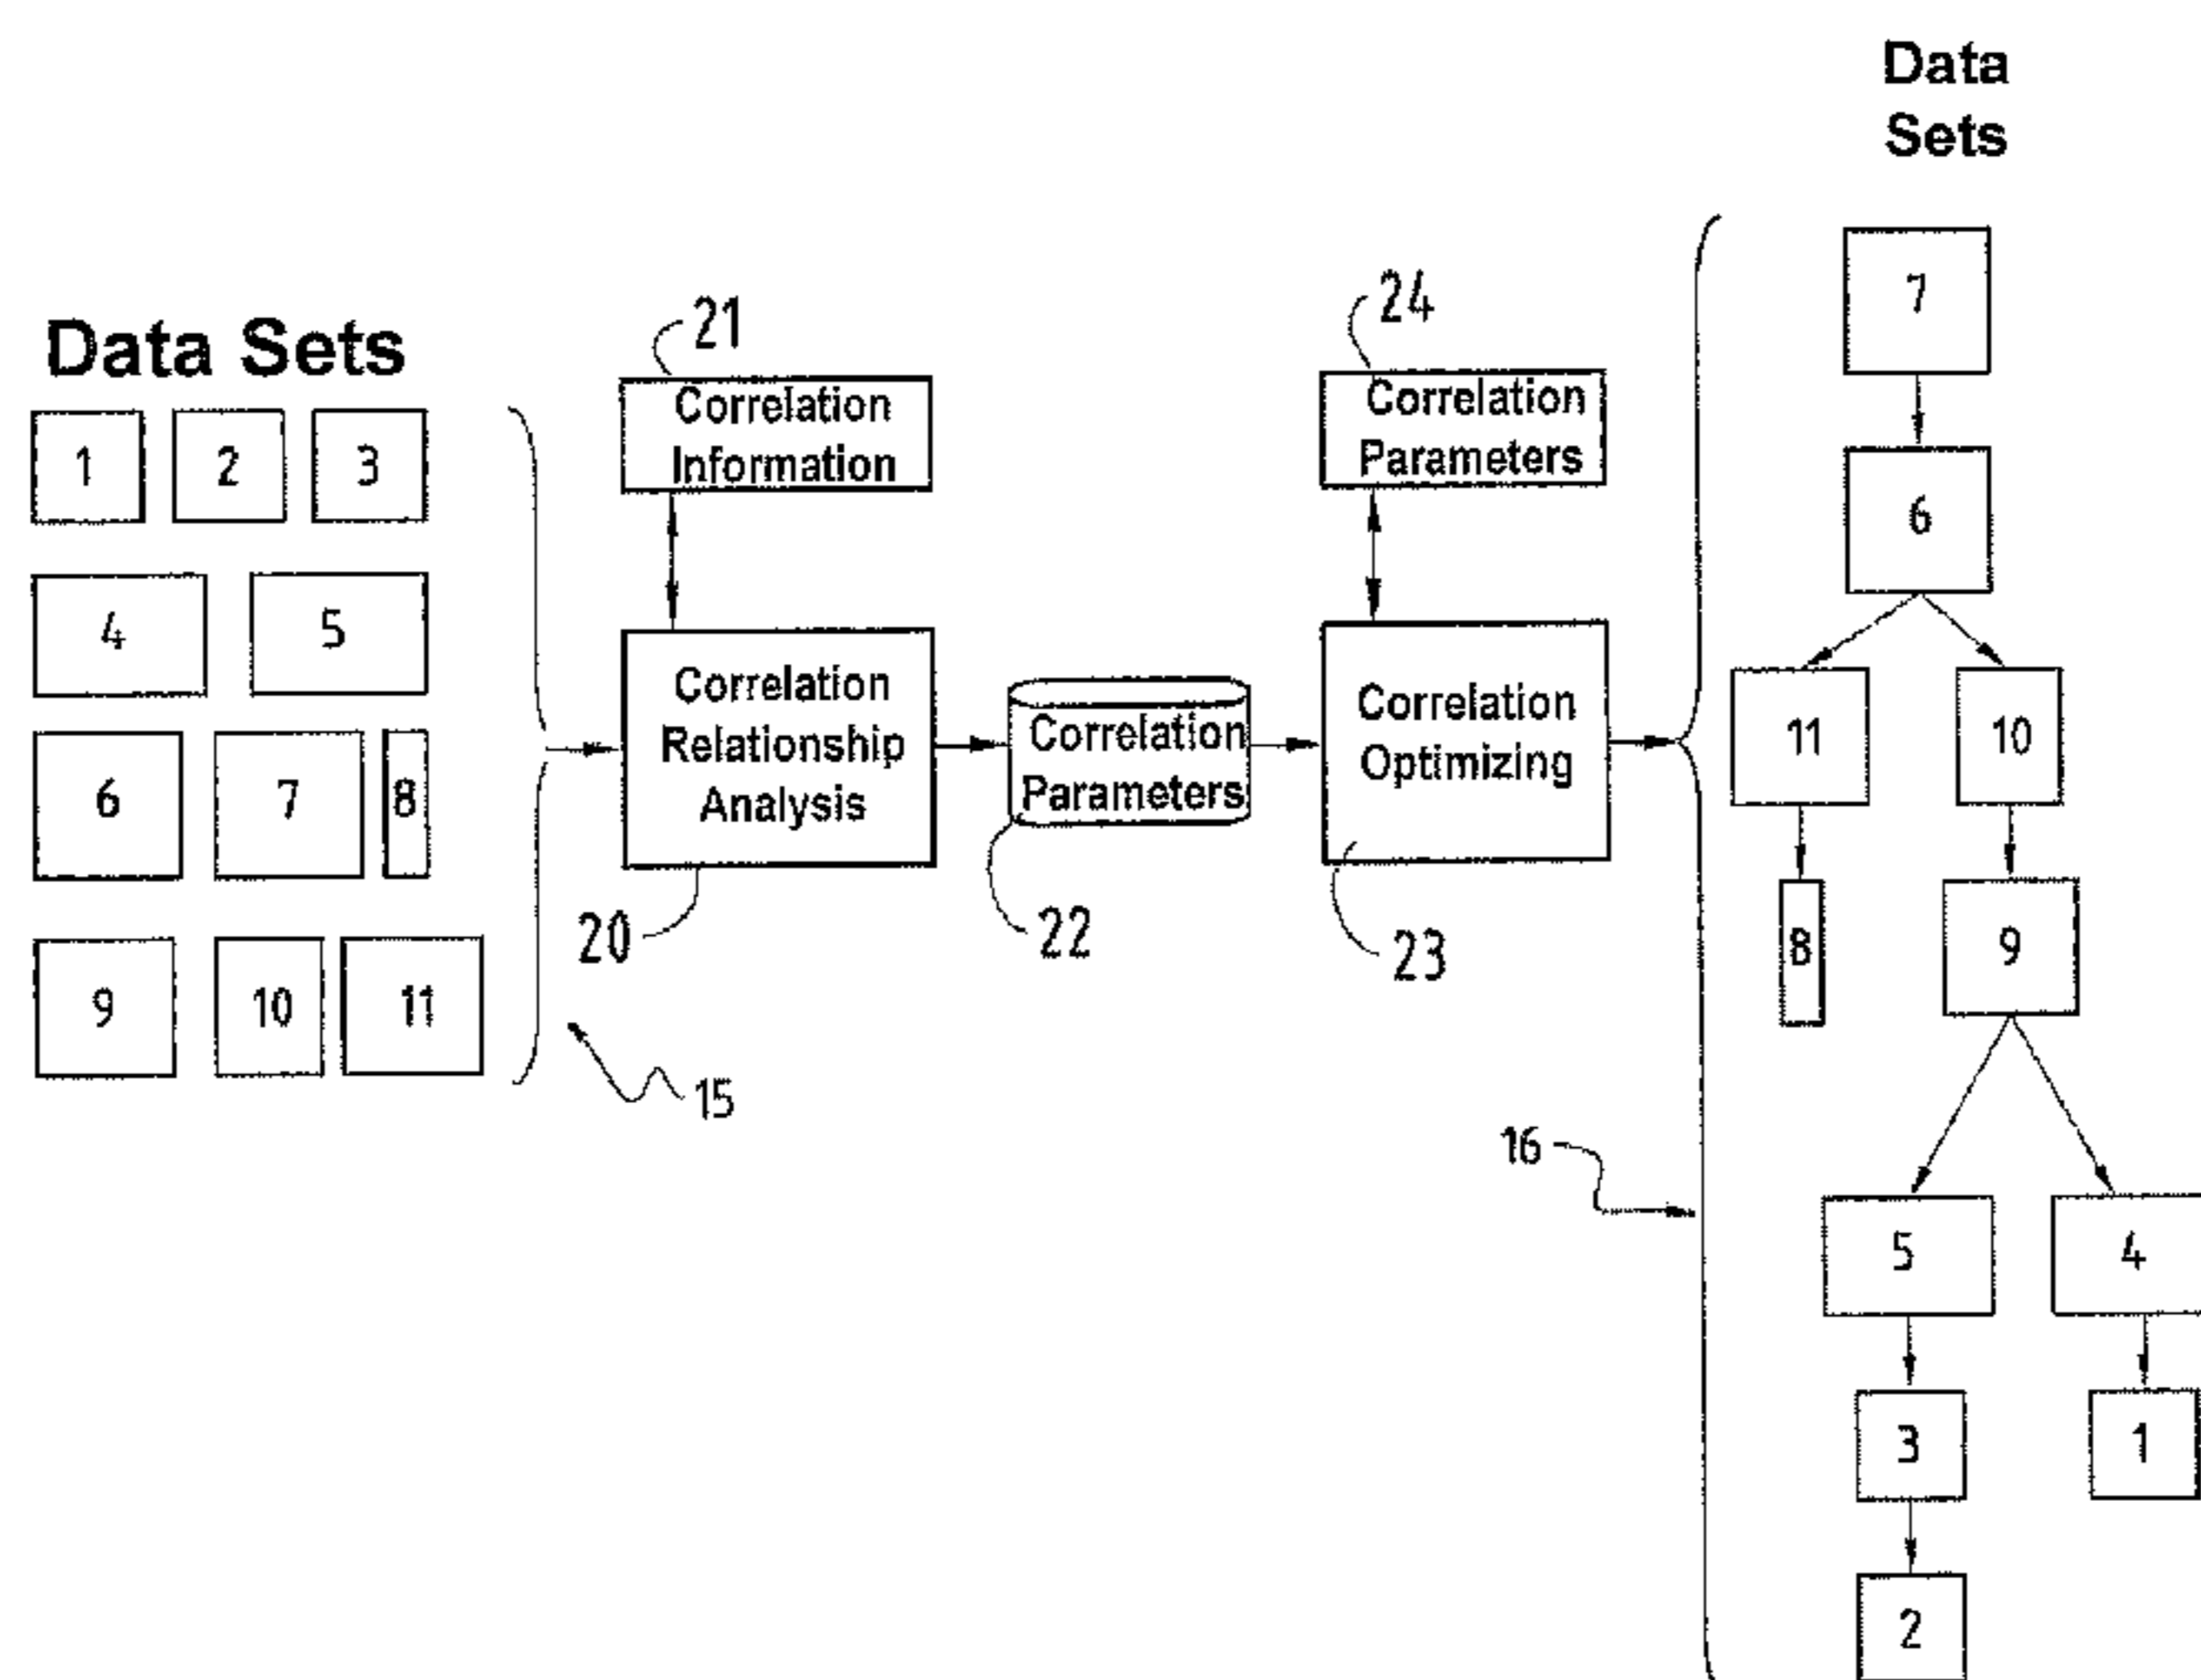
Data Sets

1 2 3

4 5

6 7 8

9 10 11

15

21
Correlation Information

Correlation Relationship Analysis

20

Correlation Parameters

22

24
Correlation Parameters

Correlation Optimizing

23

Data Sets

7

6

11 10

8 9

16

5 4

3 1

2